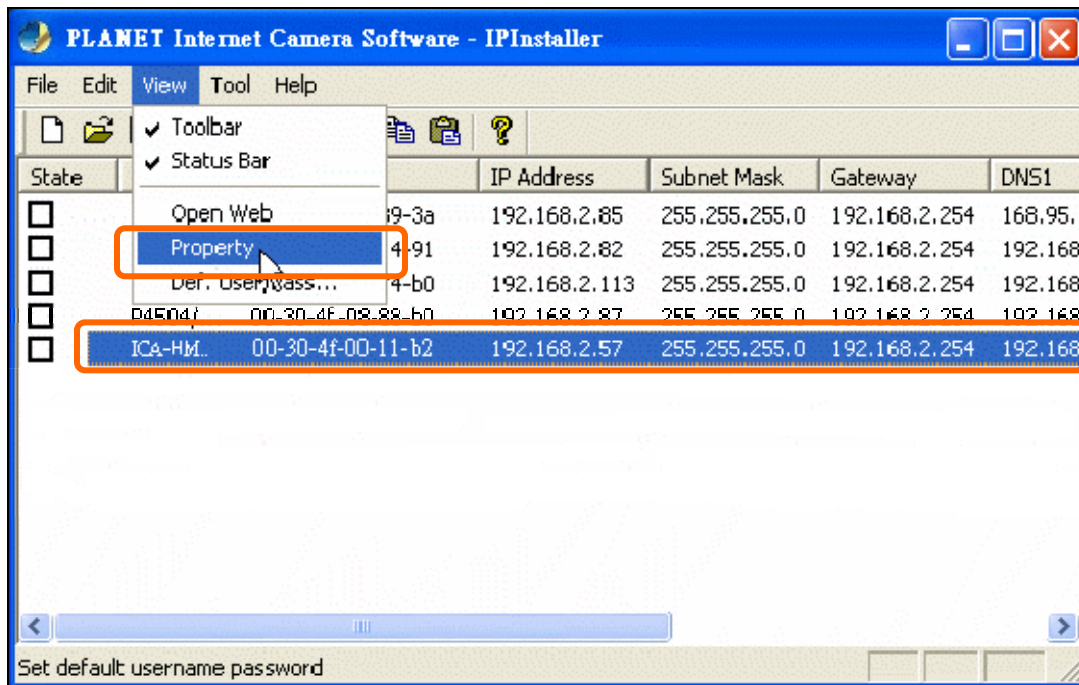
PLANET Internet Camera Software - IPInstaller

File Edit View Tool Help

Toolbar
Status Bar
Open Web
Property
Def. User/Pass...

| State | | | IP Address | Subnet Mask | Gateway | DNS1 |
|---|---|---|---|---|---|---|
| | | 9-3a | 192.168.2.85 | 255.255.255.0 | 192.168.2.254 | 168.95. |
| | | 4-91 | 192.168.2.82 | 255.255.255.0 | 192.168.2.254 | 192.168 |
| | | 4-b0 | 192.168.2.113 | 255.255.255.0 | 192.168.2.254 | 192.168 |
| | P4504( | 00-30-4f-08-88-b0 | 192.168.2.87 | 255.255.255.0 | 192.168.2.254 | 192.168 |
| | ICA-HM.. | 00-30-4f-00-11-b2 | 192.168.2.57 | 255.255.255.0 | 192.168.2.254 | 192.168 |

Set default username password